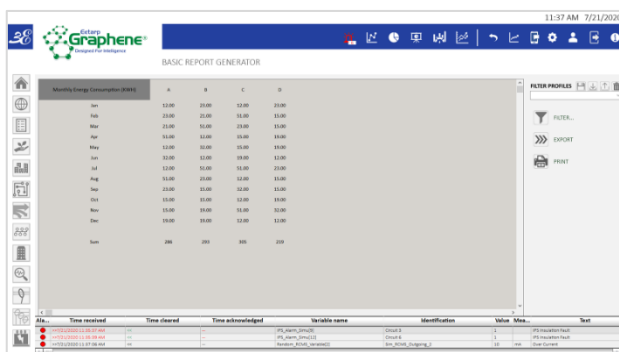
11:37 AM 7/21/202

Graphene
Designed For Intelligence

BASIC REPORT GENERATOR

| Monthly Energy Consumption (KWh) | A | B | C | D |
|---|---|---|---|---|
| Jan | 12.00 | 23.00 | 12.00 | 23.00 |
| Feb | 23.00 | 21.00 | 51.00 | 15.00 |
| Mar | 21.00 | 51.00 | 23.00 | 15.00 |
| Apr | 51.00 | 12.00 | 15.00 | 19.00 |
| May | 12.00 | 32.00 | 15.00 | 19.00 |
| Jun | 32.00 | 12.00 | 19.00 | 11.00 |
| Jul | 12.00 | 51.00 | 51.00 | 23.00 |
| Aug | 51.00 | 23.00 | 12.00 | 15.00 |
| Sep | 23.00 | 15.00 | 32.00 | 15.00 |
| Oct | 15.00 | 15.00 | 12.00 | 19.00 |
| Nov | 15.00 | 19.00 | 51.00 | 32.00 |
| Dec | 19.00 | 19.00 | 12.00 | 15.00 |
| Sum | 286 | 293 | 305 | 233 |

FILTER PROFILES

FILTER...

EXPORT

PRINT

| Ala... | Time received | Time cleared | Time acknowledged | Variable name | Identification | Value | Mea... | Text |
|---|---|---|---|---|---|---|---|---|
| | 7/21/2020 11:05:07 AM | --- | --- | IPS_Alarm_Simu[9] | Circuit 3 | 1 | | IPS Insulation Fault |
| | 7/21/2020 11:08:19 AM | --- | --- | IPS_Alarm_Simu[12] | Circuit 6 | 1 | | IPS Insulation Fault |
| | 7/21/2020 11:07:06 AM | --- | --- | Random_ROU[_Variable2] | Sim_ROU6_Outgoing_2 | 13 | mA | Over Current |